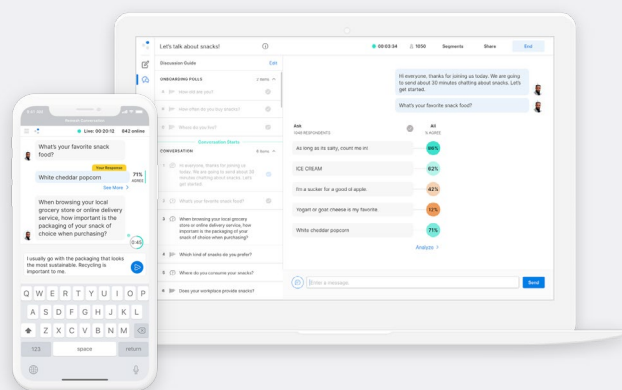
Let's talk about snacks!

00:03:34 1050 Segments Share End

Discussion Guide Edit

ONBOARDING POLLS 3 items

How old are you?

How often do you buy snacks?

Where do you live?

Conversation Starts

CONVERSATION 6 items

Hi everyone, thanks for joining us today. We are going to spend about 30 minutes chatting about snacks. Let's get started.

What's your favorite snack food?

3 When browsing your local grocery store or online delivery service, how important is the packaging of your snack of choice when purchasing?

4 Which kind of snacks do you prefer?

5 Where do you consume your snacks?

6 Does your workplace provide snacks?

Hi everyone, thanks for joining us today. We are going to spend about 30 minutes chatting about snacks. Let's get started.

What's your favorite snack food?

ASK 1048 RESPONDENTS All % AGREE

As long as its salty, count me in! 86%

ICE CREAM 82%

I'm a sucker for a good ol apple. 42%

Yogurt or goat cheese is my favorite. 32%

White cheddar popcorn 71%

Analyze >

Enter a message... Send

Live: 00:20:12 842 online

What's your favorite snack food?

Your Response

White cheddar popcorn 71% AGREE

See More >

When browsing your local grocery store or online delivery service, how important is the packaging of your snack of choice when purchasing?

0:40

I usually go with the packaging that looks the most sustainable. Recycling is important to me.

Q W E R T Y U I O P
A S D F G H J K L
Z X C V B N M
123 space return